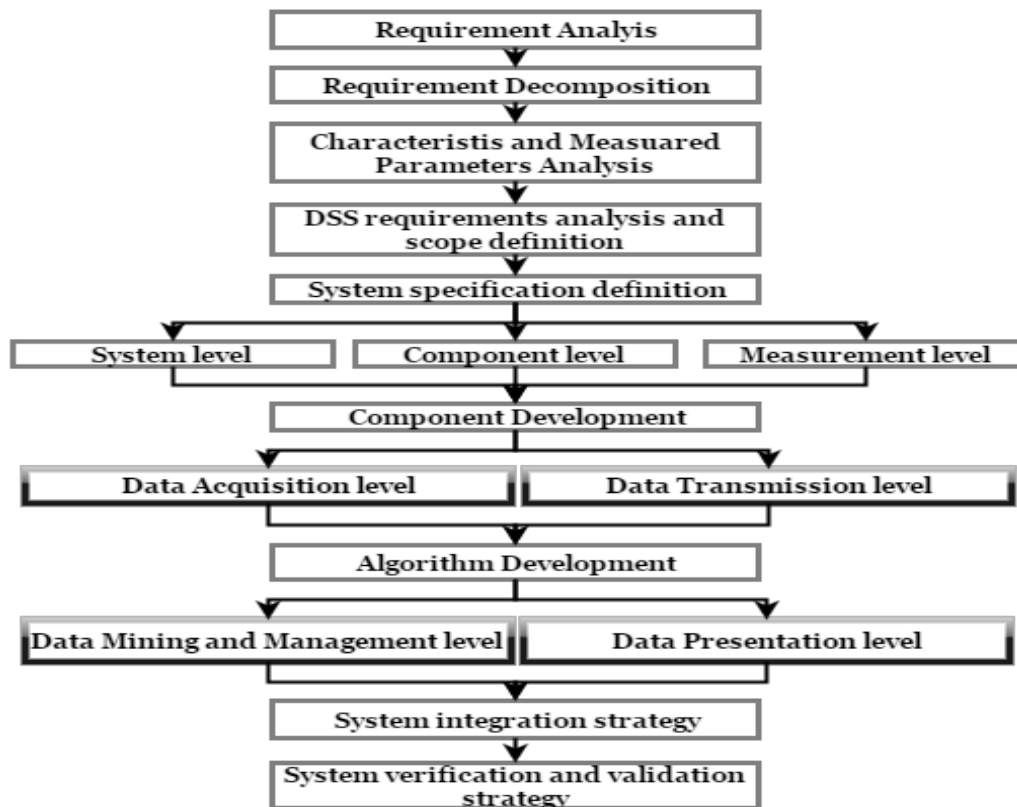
Requirement Analyis

Requirement Decomposition

Characteristis and Measuared Parameters Analysis

DSS requirements analysis and scope definition

System specification definition

System level

Component level

Measurement level

Component Development

Data Acquisition level

Data Transmission level

Algorithm Development

Data Mining and Management level

Data Presentation level

System integration strategy

System verification and validation strategy